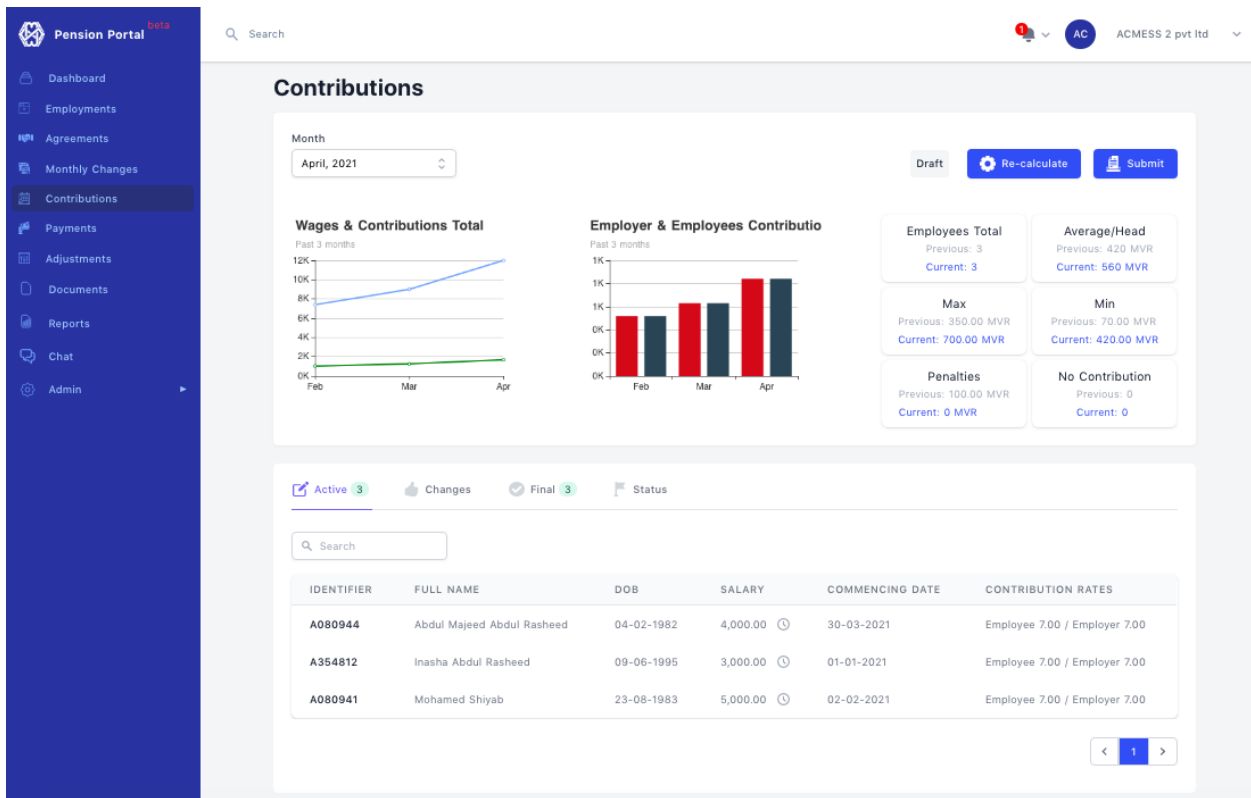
Pension Portal beta

Dashboard
Employments
Agreements
Monthly Changes
Contributions
Payments
Adjustments
Documents
Reports
Chat
Admin

Search

1

AC ACMESS 2 pvt ltd

Contributions

Month
April, 2021

Draft
Re-calculate
Submit

Wages & Contributions Total
Past 3 months
12K
10K
8K
6K
4K
2K
0K
Feb Mar Apr

Employer & Employees Contributio
Past 3 months
1K
1K
1K
0K
0K
0K
Feb Mar Apr

Employees Total
Previous: 3
Current: 3

Average/Head
Previous: 420 MVR
Current: 560 MVR

Max
Previous: 350.00 MVR
Current: 700.00 MVR

Min
Previous: 70.00 MVR
Current: 420.00 MVR

Penalties
Previous: 100.00 MVR
Current: 0 MVR

No Contribution
Previous: 0
Current: 0

Active 3 Changes Final 3 Status

Search

| IDENTIFIER | FULL NAME | DOB | SALARY | COMMENCING DATE | CONTRIBUTION RATES |
|---|---|---|---|---|---|
| A080944 | Abdul Majeed Abdul Rasheed | 04-02-1982 | 4,000.00 | 30-03-2021 | Employee 7.00 / Employer 7.00 |
| A354812 | Inasha Abdul Rasheed | 09-06-1995 | 3,000.00 | 01-01-2021 | Employee 7.00 / Employer 7.00 |
| A080941 | Mohamed Shiyab | 23-08-1983 | 5,000.00 | 02-02-2021 | Employee 7.00 / Employer 7.00 |

< 1 >